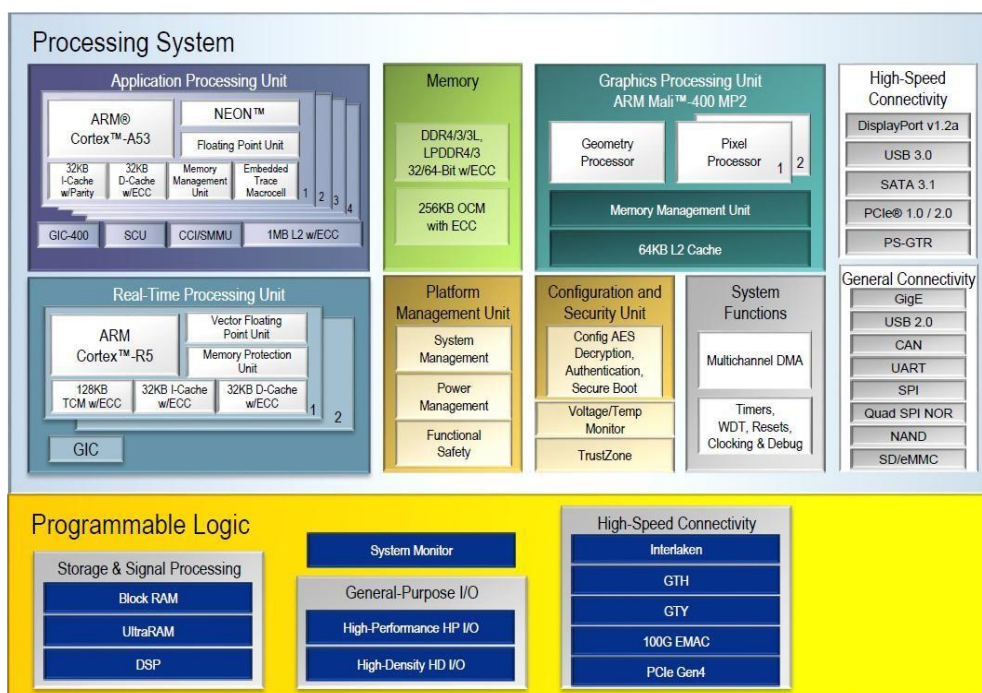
Processing System

Application Processing Unit

ARM®
Cortex™-A53

NEON™

Floating Point Unit

32KB I-Cache w/Parity

32KB D-Cache w/ECC

Memory Management Unit

Embedded Trace Macrocell

1 2 3 4

GIC-400

SCU

CCI/SMMU

1MB L2 w/ECC

Memory

DDR4/3/3L, LPDDR4/3 32/64-Bit w/ECC

256KB OCM with ECC

Graphics Processing Unit
ARM Mali™-400 MP2

Geometry Processor

Pixel Processor

1 2

Memory Management Unit

64KB L2 Cache

High-Speed Connectivity

DisplayPort v1.2a

USB 3.0

SATA 3.1

PCIe® 1.0 / 2.0

PS-GTR

General Connectivity

GigE

USB 2.0

CAN

UART

SPI

Quad SPI NOR

NAND

SD/eMMC

Real-Time Processing Unit

ARM
Cortex™-R5

Vector Floating Point Unit

Memory Protection Unit

128KB TCM w/ECC

32KB I-Cache w/ECC

32KB D-Cache w/ECC

1 2

GIC

Platform Management Unit

System Management

Power Management

Functional Safety

Configuration and Security Unit

Config AES Decryption, Authentication, Secure Boot

Voltage/Temp Monitor

TrustZone

System Functions

Multichannel DMA

Timers, WDT, Resets, Clocking & Debug

Programmable Logic

Storage & Signal Processing

Block RAM

UltraRAM

DSP

System Monitor

General-Purpose I/O

High-Performance HP I/O

High-Density HD I/O

High-Speed Connectivity

Interlaken

GTH

GTY

100G EMAC

PCIe Gen4